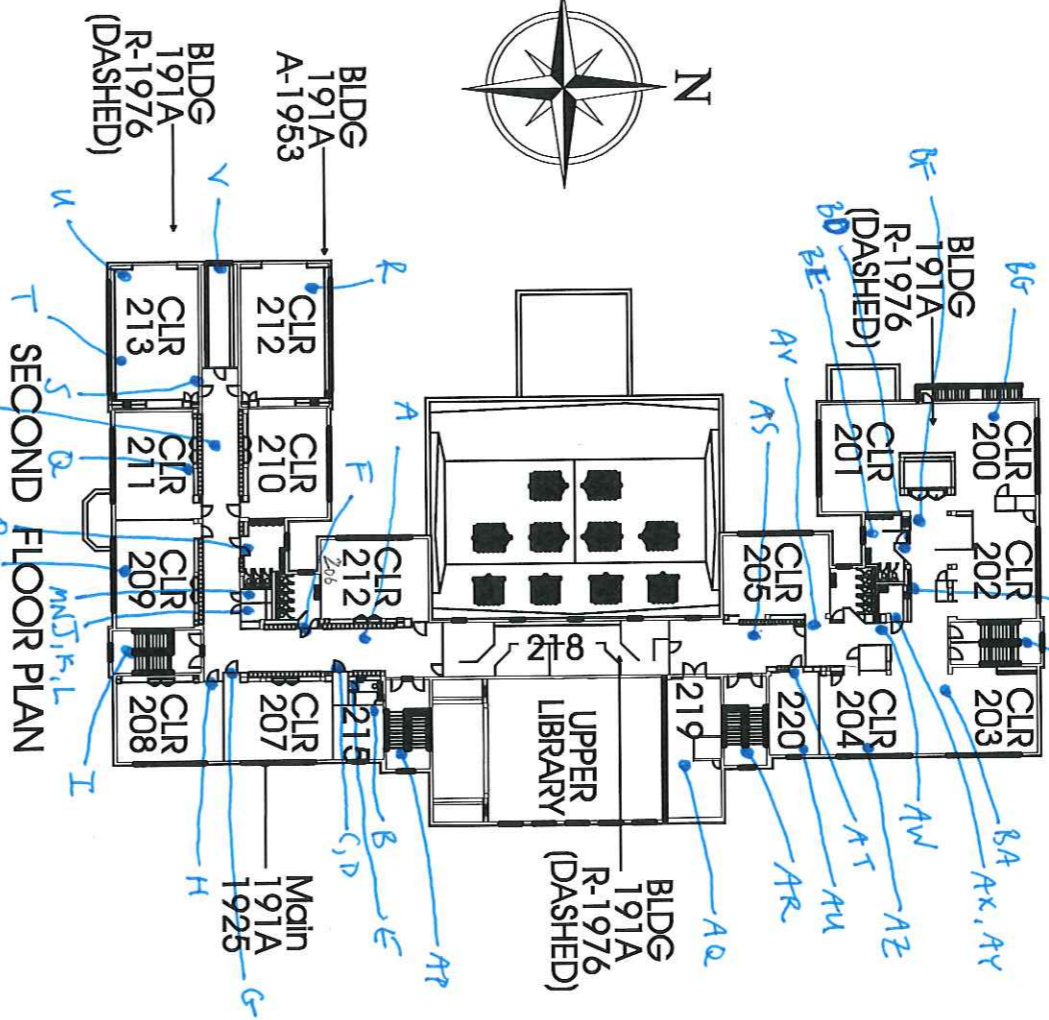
BLDG 191A R-1976 (DASHED)

BLDG 191A A-1953

N

BF

BLDG 191A R-1976 (DASHED)

BG

BD

BE

U

V

R

CLR 213

CLR 212

T

S

CLR 211

CLR 210

Q

A

CLR 209

F

CLR 212

206

M,N,J,K,L

CLR 205

AS

AV

CLR 200

CLR 201

CLR 202

218

CLR 203

CLR 204

220

219

UPPER LIBRARY

CLR 208

CLR 207

215

SECOND FLOOR PLAN

I

H

Main 191A 1925

G

C,D

B

E

AP

BLDG 191A R-1976 (DASHED)

AQ

AR

AU

AT

AZ

AW

BA

AX, AY